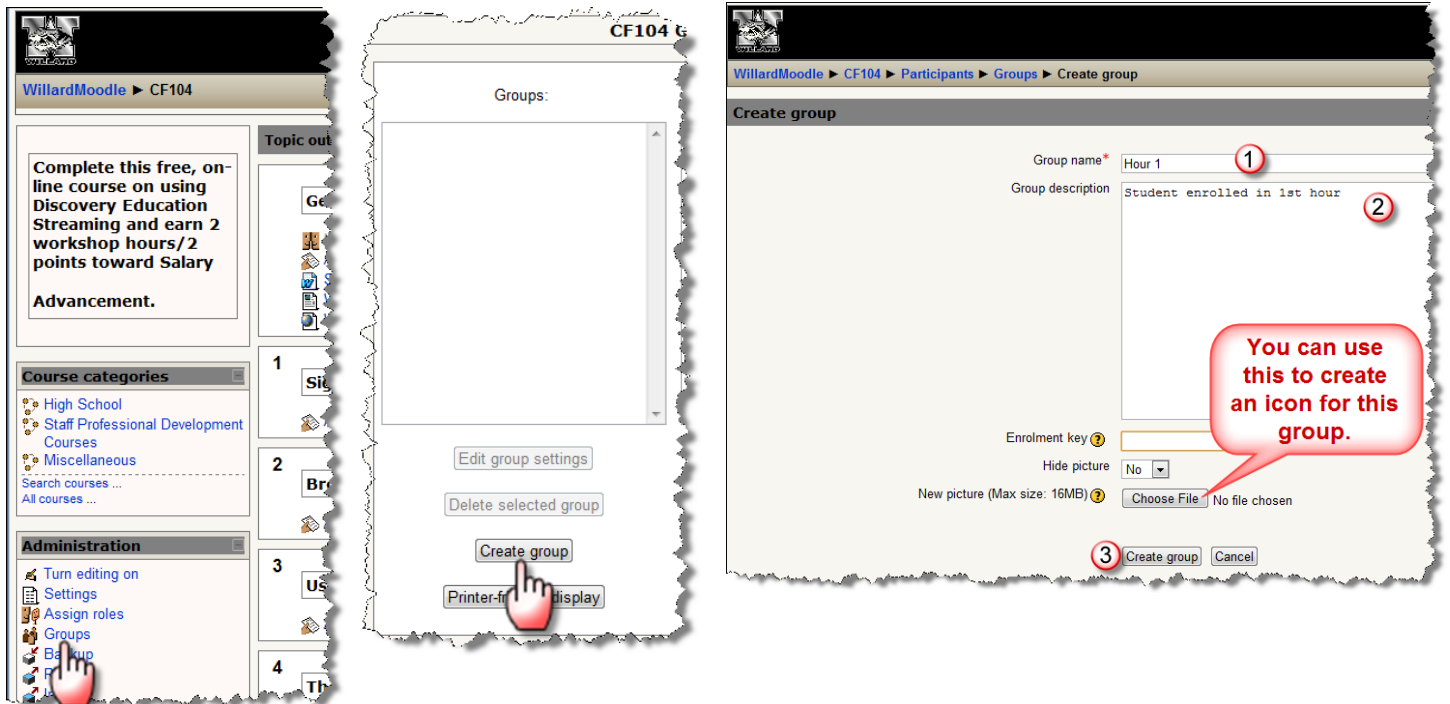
WILLARD

WillardMoodle ► CF104

Complete this free, on-line course on using Discovery Education Streaming and earn 2 workshop hours/2 points toward Salary

Advancement.

Topic out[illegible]

Ge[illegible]

1

Sig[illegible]

2

Br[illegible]

3

US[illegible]

4

Th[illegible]

Course categories

High School

Staff Professional Development Courses

Miscellaneous

Search courses ...

All courses ...

Administration

Turn editing on

Settings

Assign roles

Groups

Ba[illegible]kup

CF104 G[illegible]

Groups:

Edit group settings

Delete selected group

Create group

Printer-fr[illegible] display

WILLARD

WillardMoodle ► CF104 ► Participants ► Groups ► Create group

Create group

Group name*

Hour 1

1

Group description

Student enrolled in 1st hour

2

You can use this to create an icon for this group.

Enrolment key

Hide picture

No

New picture (Max size: 16MB)

Choose File

No file chosen

3

Create group

Cancel